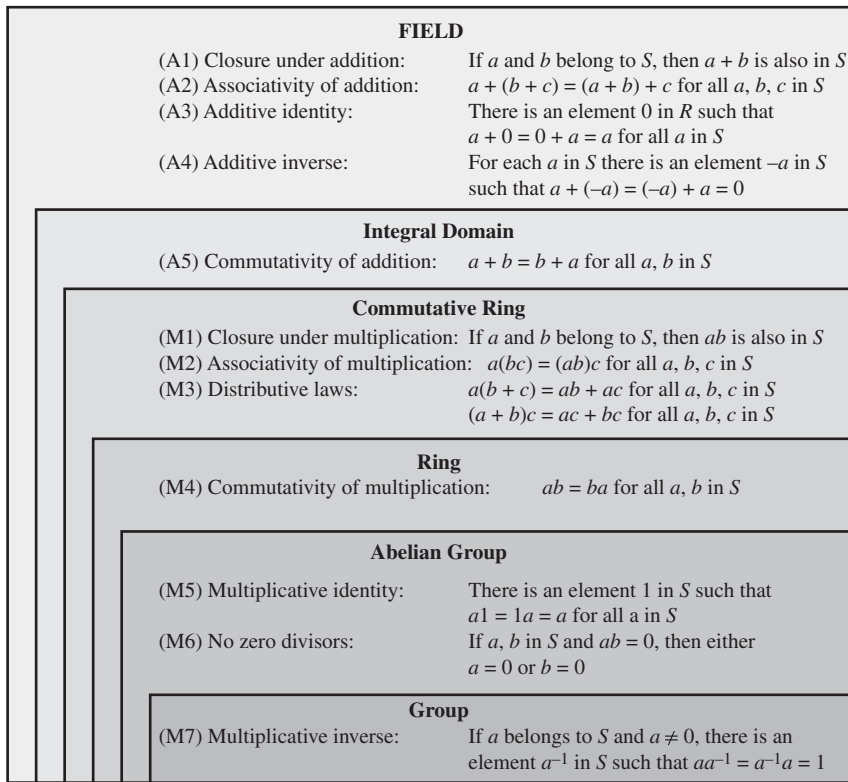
**FIELD**

(A1) Closure under addition: If $a$ and $b$ belong to $S$, then $a + b$ is also in $S$
(A2) Associativity of addition: $a + (b + c) = (a + b) + c$ for all $a$, $b$, $c$ in $S$
(A3) Additive identity: There is an element 0 in $R$ such that $a + 0 = 0 + a = a$ for all $a$ in $S$
(A4) Additive inverse: For each $a$ in $S$ there is an element $-a$ in $S$ such that $a + (-a) = (-a) + a = 0$

**Integral Domain**

(A5) Commutativity of addition: $a + b = b + a$ for all $a$, $b$ in $S$

**Commutative Ring**

(M1) Closure under multiplication: If $a$ and $b$ belong to $S$, then $ab$ is also in $S$
(M2) Associativity of multiplication: $a(bc) = (ab)c$ for all $a$, $b$, $c$ in $S$
(M3) Distributive laws: $a(b + c) = ab + ac$ for all $a$, $b$, $c$ in $S$
$(a + b)c = ac + bc$ for all $a$, $b$, $c$ in $S$

**Ring**

(M4) Commutativity of multiplication: $ab = ba$ for all $a$, $b$ in $S$

**Abelian Group**

(M5) Multiplicative identity: There is an element 1 in $S$ such that $a1 = 1a = a$ for all a in $S$
(M6) No zero divisors: If $a$, $b$ in $S$ and $ab = 0$, then either $a = 0$ or $b = 0$

**Group**

(M7) Multiplicative inverse: If $a$ belongs to $S$ and $a \neq 0$, there is an element $a^{-1}$ in $S$ such that $aa^{-1} = a^{-1}a = 1$